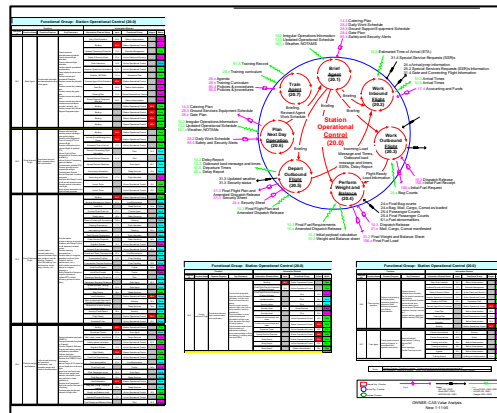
Functional Group: Station Operational Control (20.0)

Functional Group: Station Operational Control (20.0)

Functional Group: Station Operational Control (20.0)

Train Agent (20.1)

Brief Agent (20.7)

Work Inbound Flight (20.2)

Work Outbound Flight (20.3)

Perform Weight and Balance (20.4)

Depart Outbound Flight (20.5)

Plan Next Day Operation (20.6)

Station Operational Control (20.0)

20.1 Training Record

Training curriculum

Agenda
Training Curriculum
Policies & procedures
Policies & procedures

Catering Plan
Ground Services Equipment Schedule
Gate Plan

Irregular Operations Information
Updated Operational Schedule
Weather, NOTAMS

Catering Plan
Daily Work Schedule
Ground Support Equipment Schedule
Gate Plan
Safety and Security Alerts

Irregular Operations Information
Updated Operational Schedule
Weather, NOTAMS

Estimated Time of Arrival (ETA)
Special Service Requests (SSR)s

Arrival information
Special Services Requests (SSR)s information
Gate and Connecting Flight Information
Actual Times
Actual Times
Accounting and Funds

Daily Work Schedule
Safety and Security Alerts

Delay Report
Outbound load message and times
Departure Times
Delay Report

Final Flight Plan and Amended Dispatch Release
Security Sheet
Security Sheet
Final Flight Plan and Amended Dispatch Release

Security detail
Security status

Briefing
Briefing
Briefing
Briefing
Relevant Agent Work Schedule

Incoming Load Message and Times
Outbound load message and times
SSRs, Delay Report

Flight Ready Load Information

Dispatch Release
Initial Fuel Receipt
Initial Fuel Request
Bag Counts

Fuel Bag counts
Bag Mail, Cargo, Comat scheduled
Passenger Counts
Final Passenger Counts
Fuel planned data
Dispatch Release
Mail, Cargo, Comat manifested

Final Fuel Requirements
Amended Dispatch Release

Initial payload calculation
Weight and Balance sheet

Final Weight and Balance Sheet
Final Fuel Load

CSMBR: CAB Value Analysis
New 1-11-05